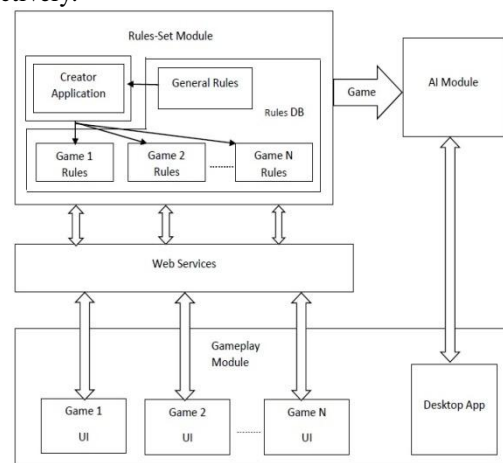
tively.

Rules-Set Module

Creator Application

General Rules

Rules DB

Game 1 Rules

Game 2 Rules

Game N Rules

Game

AI Module

Web Services

Gameplay Module

Game 1 UI

Game 2 UI

Game N UI

Desktop App